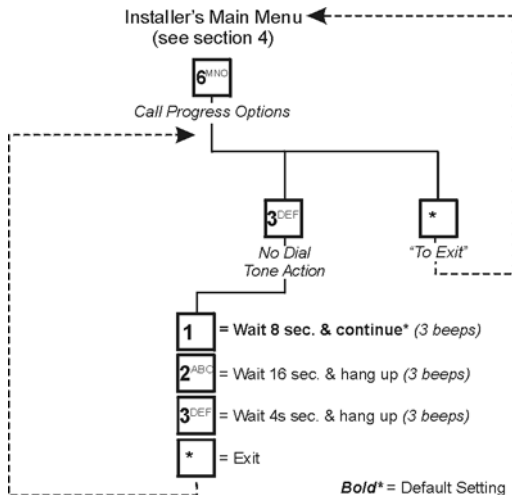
Installer's Main Menu
(see section 4)

6MNO
Call Progress Options

3DEF
No Dial Tone Action

*
"To Exit"

1 = Wait 8 sec. & continue* (3 beeps)

2ABC = Wait 16 sec. & hang up (3 beeps)

3DEF = Wait 4s sec. & hang up (3 beeps)

* = Exit

Bold* = Default Setting